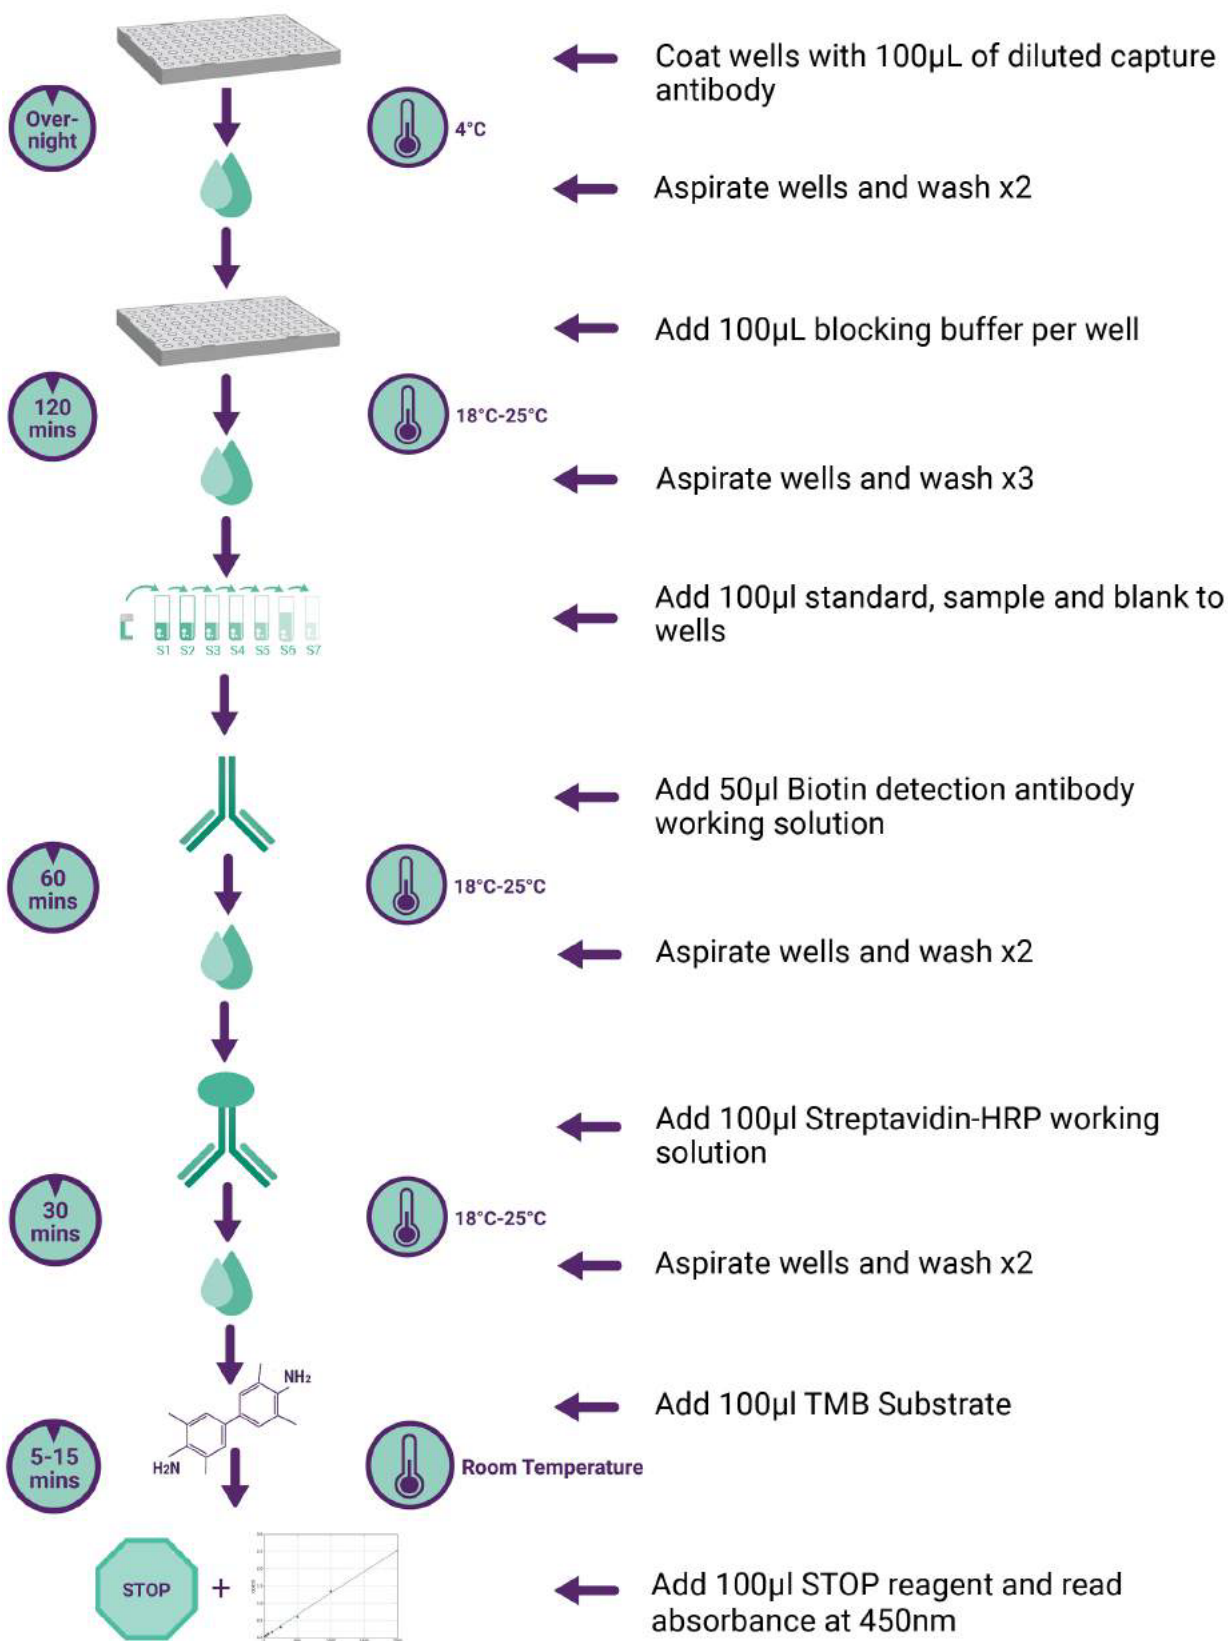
Coat wells with 100µL of diluted capture antibody

Over-night

4°C

Aspirate wells and wash x2

Add 100µL blocking buffer per well

120 mins

18°C-25°C

Aspirate wells and wash x3

S1 S2 S3 S4 S5 S6 S7

Add 100µl standard, sample and blank to wells

Add 50µl Biotin detection antibody working solution

60 mins

18°C-25°C

Aspirate wells and wash x2

Add 100µl Streptavidin-HRP working solution

30 mins

18°C-25°C

Aspirate wells and wash x2

$NH_2$

Add 100µl TMB Substrate

5-15 mins

$H_2N$

Room Temperature

STOP +

Add 100µl STOP reagent and read absorbance at 450nm